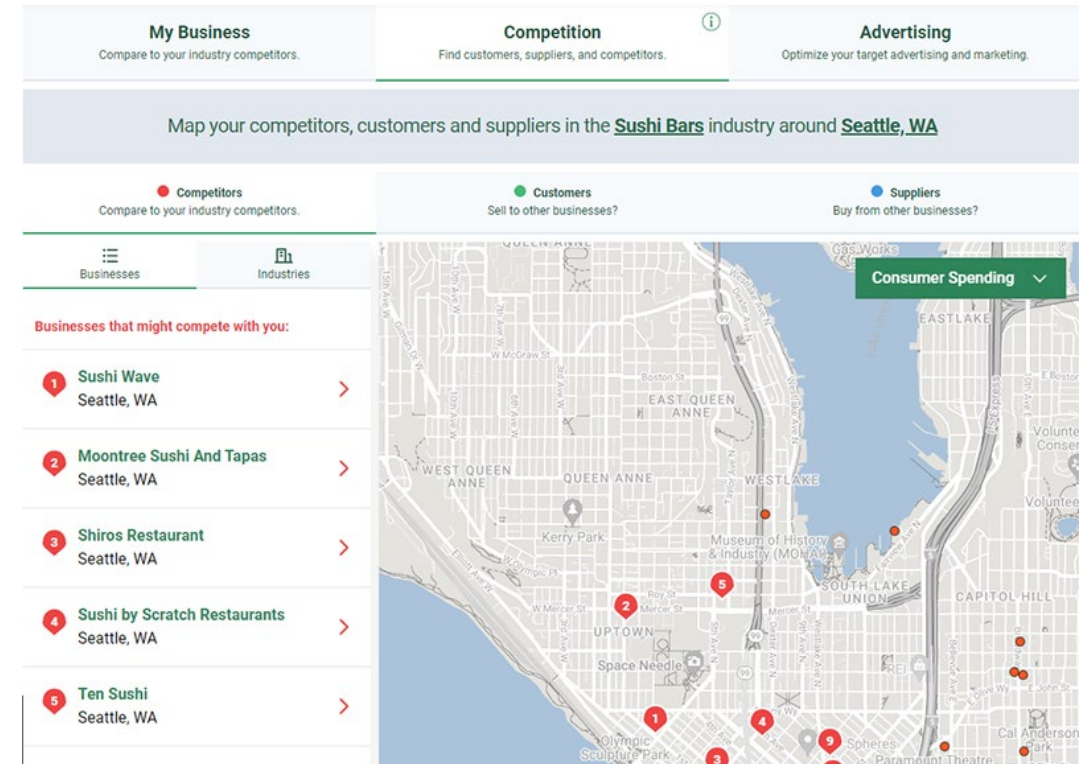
My Business
Compare to your industry competitors.

Competition
Find customers, suppliers, and competitors.

Advertising
Optimize your target advertising and marketing.

Map your competitors, customers and suppliers in the Sushi Bars industry around Seattle, WA

Competitors
Compare to your industry competitors.

Customers
Sell to other businesses?

Suppliers
Buy from other businesses?

Businesses

Industries

Businesses that might compete with you:

1 Sushi Wave
Seattle, WA

2 Moontree Sushi And Tapas
Seattle, WA

3 Shiros Restaurant
Seattle, WA

4 Sushi by Scratch Restaurants
Seattle, WA

5 Ten Sushi
Seattle, WA

Consumer Spending

QUEEN ANNE
Gas Works
EASTLAKE
W McGraw St
Boston St
EAST QUEEN ANNE
WEST QUEEN ANNE
QUEEN ANNE
WESTLAKE
Kerry Park
Museum of History & Industry (MOHAI)
W Olympic Pl
SOUTH LAKE UNION
CAPITOL HILL
Roy St
W Mercer St
Mercer St
UPTOWN
Space Needle
Olympic Sculpture Park
Spheres
Paramount Theatre
Cal Anderson Park
Volunteer
Elliott Ave W
E Boston